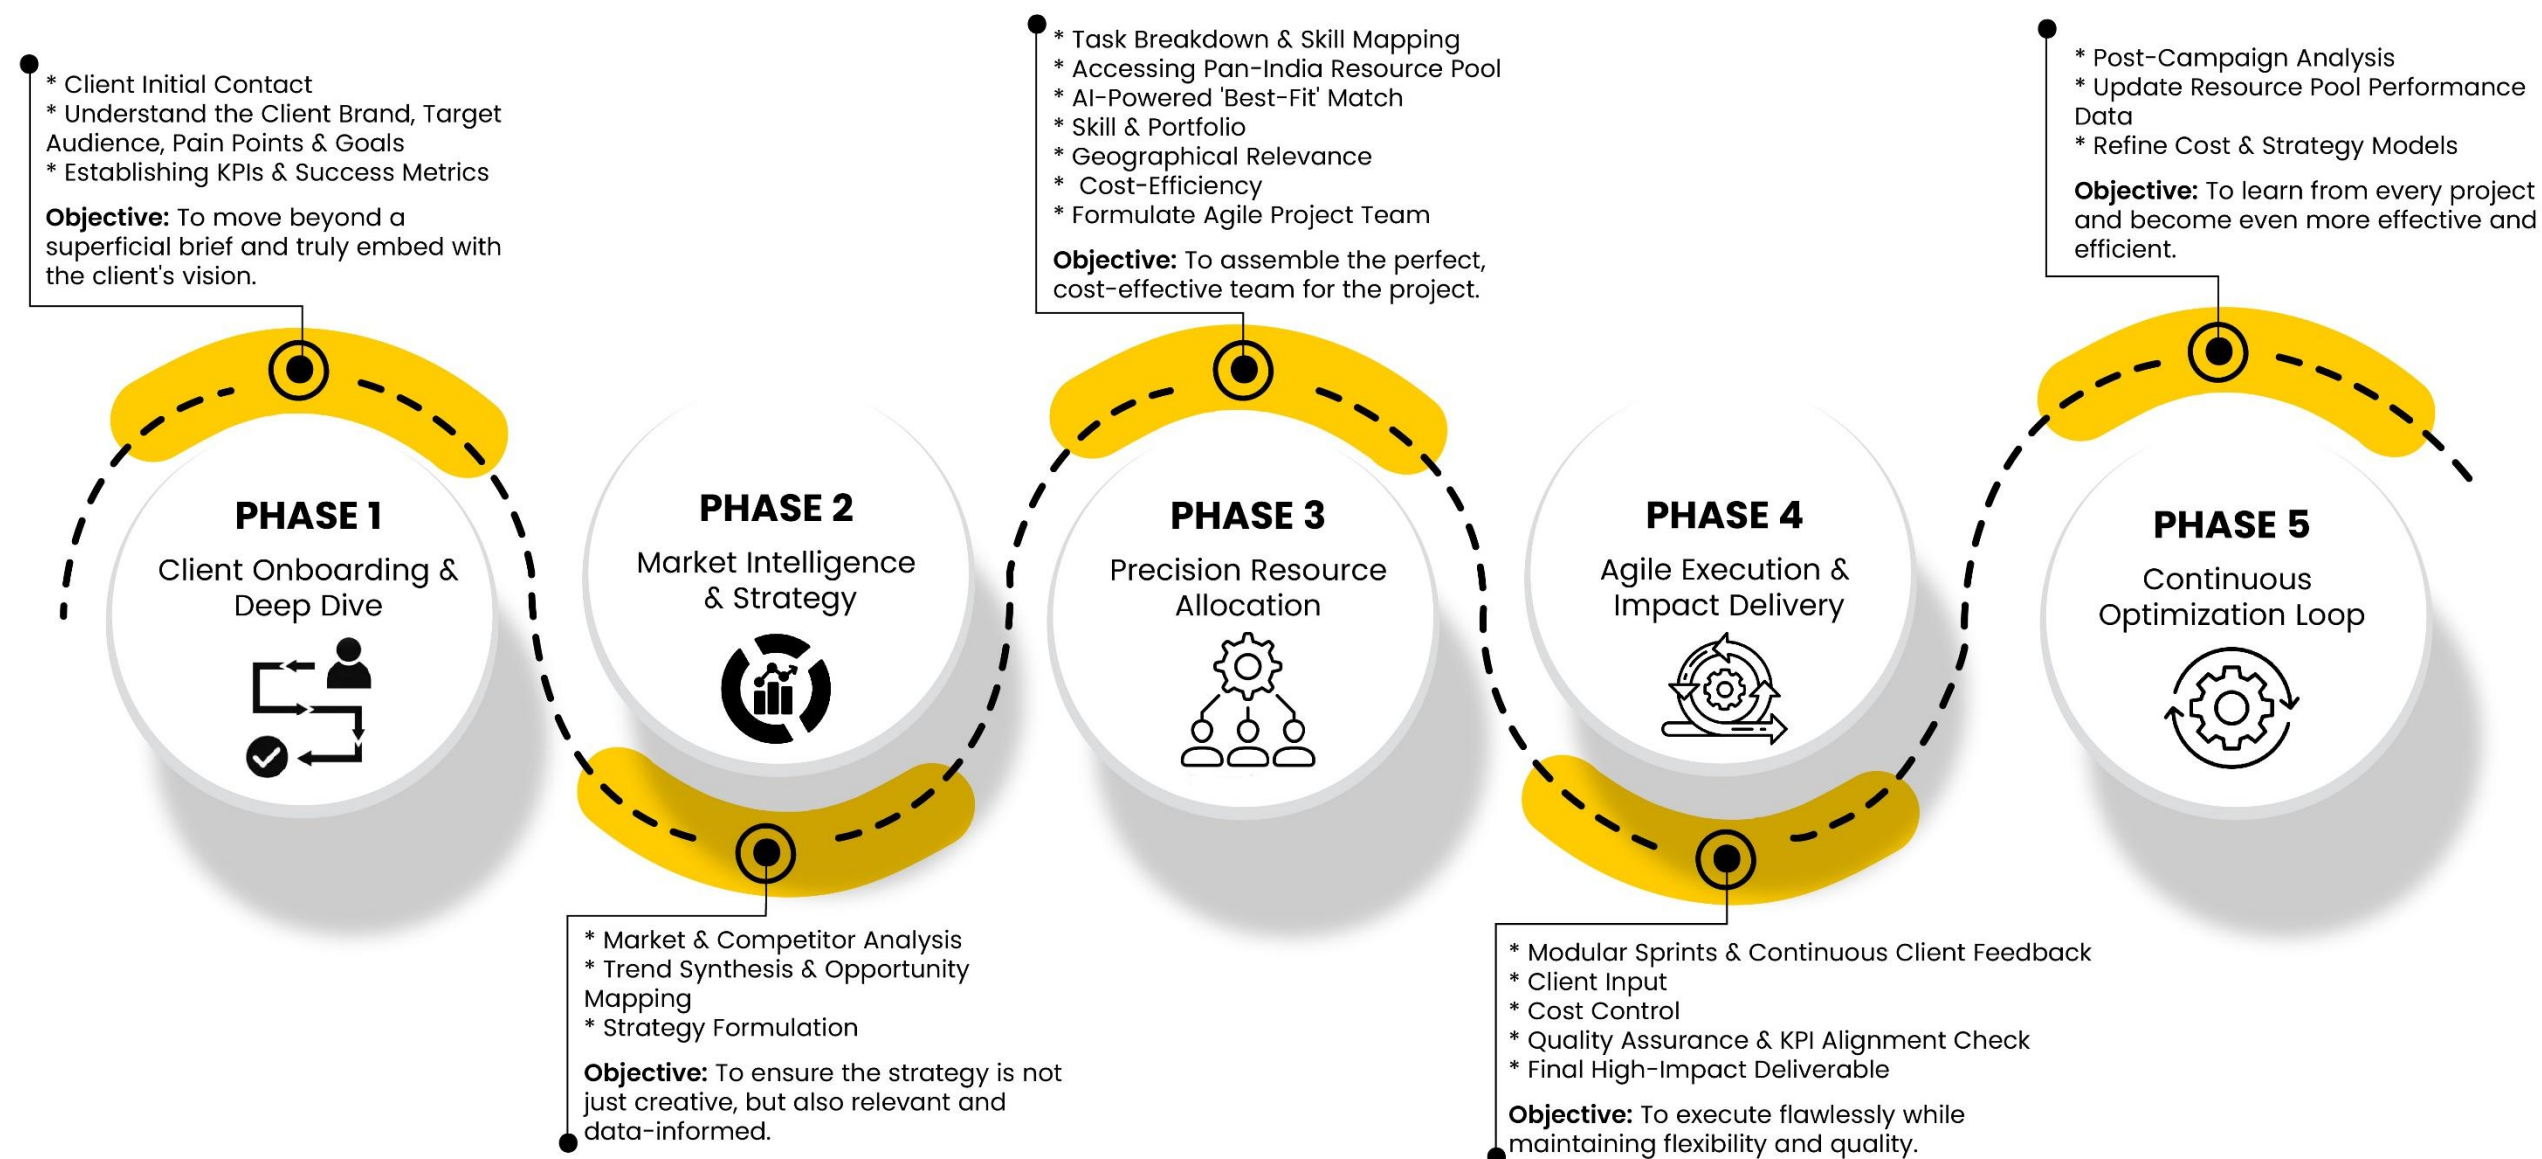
* Client Initial Contact
* Understand the Client Brand, Target Audience, Pain Points & Goals
* Establishing KPIs & Success Metrics

**Objective:** To move beyond a superficial brief and truly embed with the client's vision.

PHASE 1
Client Onboarding & Deep Dive

PHASE 2
Market Intelligence & Strategy

* Market & Competitor Analysis
* Trend Synthesis & Opportunity Mapping
* Strategy Formulation

**Objective:** To ensure the strategy is not just creative, but also relevant and data-informed.

* Task Breakdown & Skill Mapping
* Accessing Pan-India Resource Pool
* AI-Powered 'Best-Fit' Match
* Skill & Portfolio
* Geographical Relevance
* Cost-Efficiency
* Formulate Agile Project Team

**Objective:** To assemble the perfect, cost-effective team for the project.

PHASE 3
Precision Resource Allocation

PHASE 4
Agile Execution & Impact Delivery

* Modular Sprints & Continuous Client Feedback
* Client Input
* Cost Control
* Quality Assurance & KPI Alignment Check
* Final High-Impact Deliverable

**Objective:** To execute flawlessly while maintaining flexibility and quality.

* Post-Campaign Analysis
* Update Resource Pool Performance Data
* Refine Cost & Strategy Models

**Objective:** To learn from every project and become even more effective and efficient.

PHASE 5
Continuous Optimization Loop